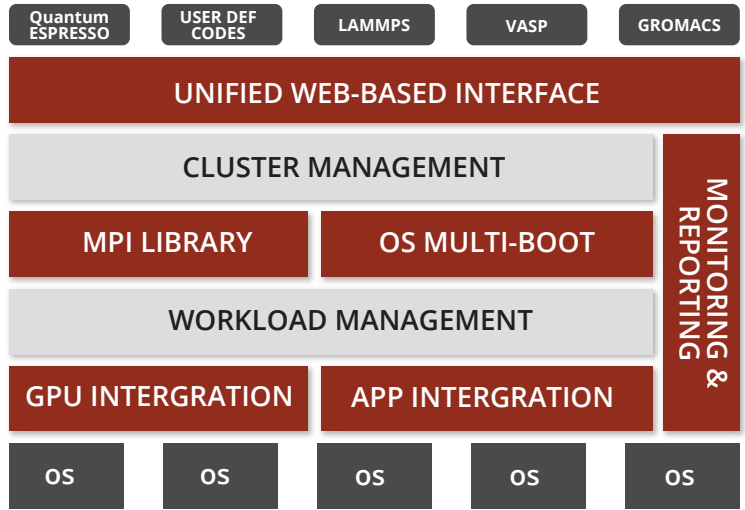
Quantum ESPRESSO

USER DEF CODES

LAMMPS

VASP

GROMACS

UNIFIED WEB-BASED INTERFACE

CLUSTER MANAGEMENT

MPI LIBRARY

OS MULTI-BOOT

WORKLOAD MANAGEMENT

GPU INTERGRATION

APP INTERGRATION

MONITORING & REPORTING

OS

OS

OS

OS

OS